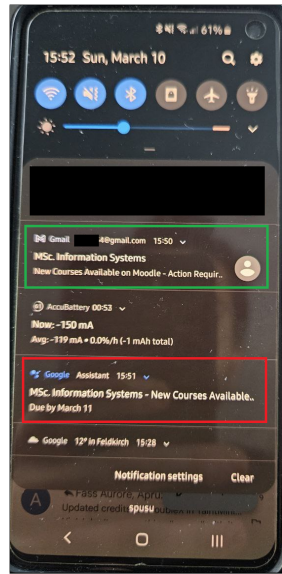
61%

15:52 Sun, March 10

Gmail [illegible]4@gmail.com 15:50
MSc. Information Systems
New Courses Available on Moodle - Action Requir...

AccuBattery 00:53
Now: -150 mA
Avg: -119 mA • 0.0%/h (-1 mAh total)

Google Assistant 15:51
MSc. Information Systems - New Courses Available..
Due by March 11

Google 12° in Feldkirch 15:28

Notification settings Clear

A Fass Aurore, Apru...
Updated credit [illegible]